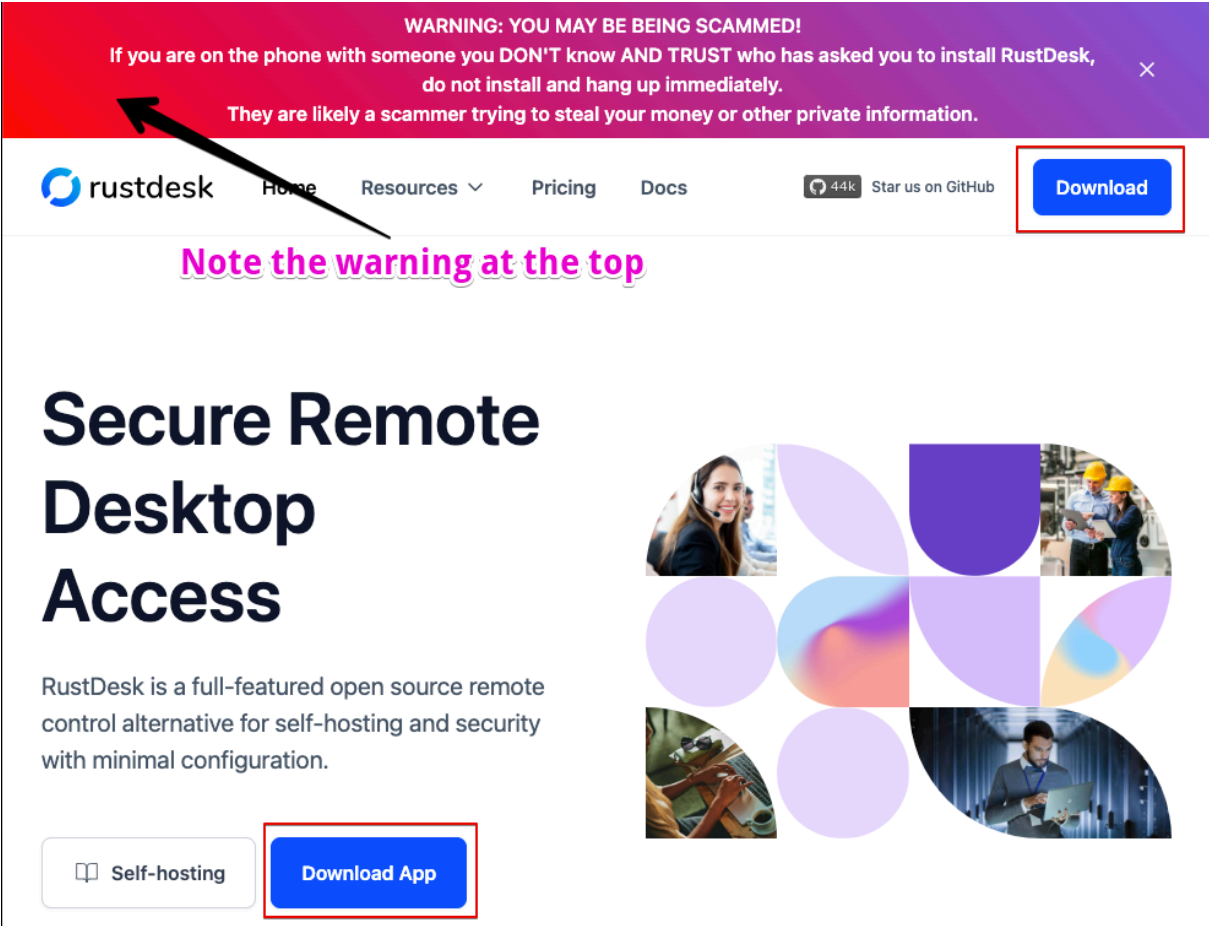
WARNING: YOU MAY BE BEING SCAMMED!
If you are on the phone with someone you DON'T know AND TRUST who has asked you to install RustDesk, do not install and hang up immediately.
They are likely a scammer trying to steal your money or other private information.

×

rustdesk Home Resources Pricing Docs 44k Star us on GitHub Download

Note the warning at the top

Secure Remote Desktop Access

RustDesk is a full-featured open source remote control alternative for self-hosting and security with minimal configuration.

Self-hosting Download App